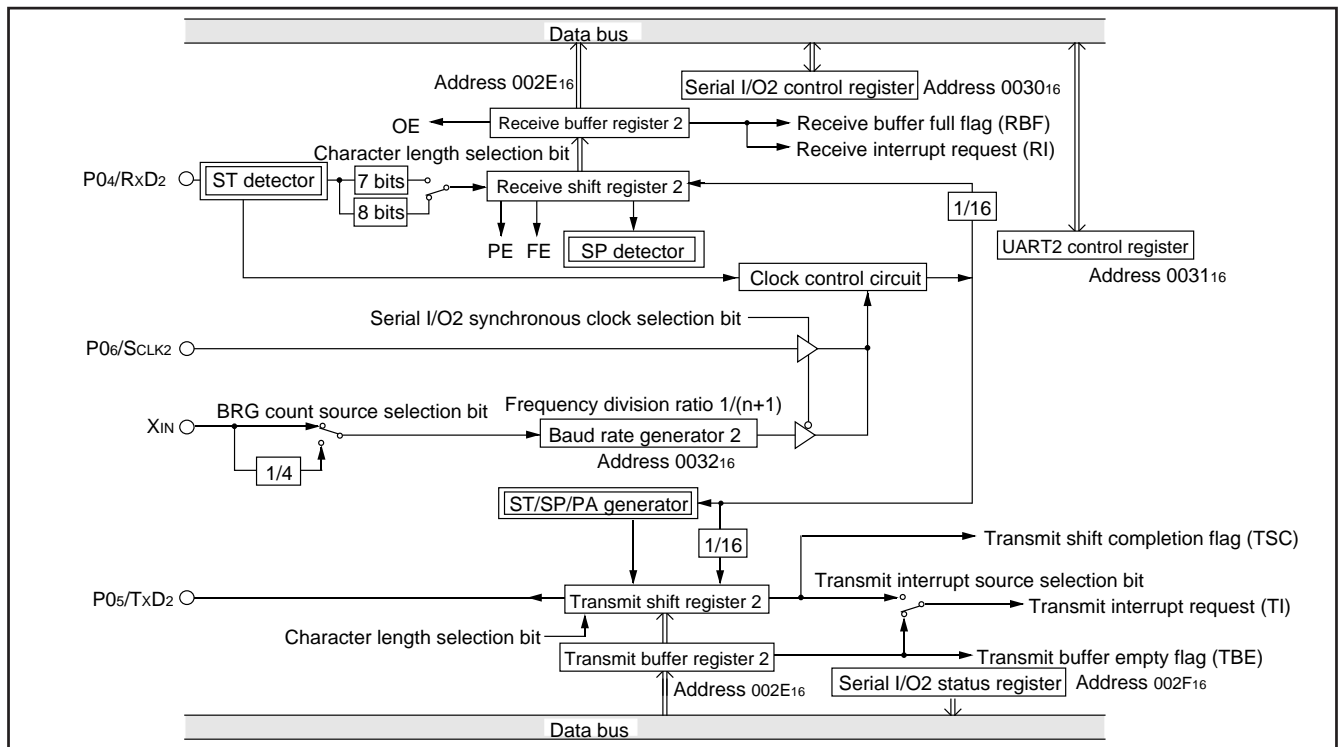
Data bus

Address 002E$_{16}$

Serial I/O2 control register Address 0030$_{16}$

OE

Receive buffer register 2

Receive buffer full flag (RBF)

Receive interrupt request (RI)

Character length selection bit

P0$_4$/RxD$_2$

ST detector

7 bits

8 bits

Receive shift register 2

1/16

PE FE

SP detector

UART2 control register

Address 0031$_{16}$

Clock control circuit

Serial I/O2 synchronous clock selection bit

P0$_6$/S$_{CLK2}$

BRG count source selection bit

Frequency division ratio 1/(n+1)

X$_{IN}$

Baud rate generator 2

1/4

Address 0032$_{16}$

ST/SP/PA generator

1/16

Transmit shift completion flag (TSC)

Transmit interrupt source selection bit

P0$_5$/TxD$_2$

Transmit shift register 2

Transmit interrupt request (TI)

Character length selection bit

Transmit buffer register 2

Transmit buffer empty flag (TBE)

Address 002E$_{16}$

Serial I/O2 status register Address 002F$_{16}$

Data bus